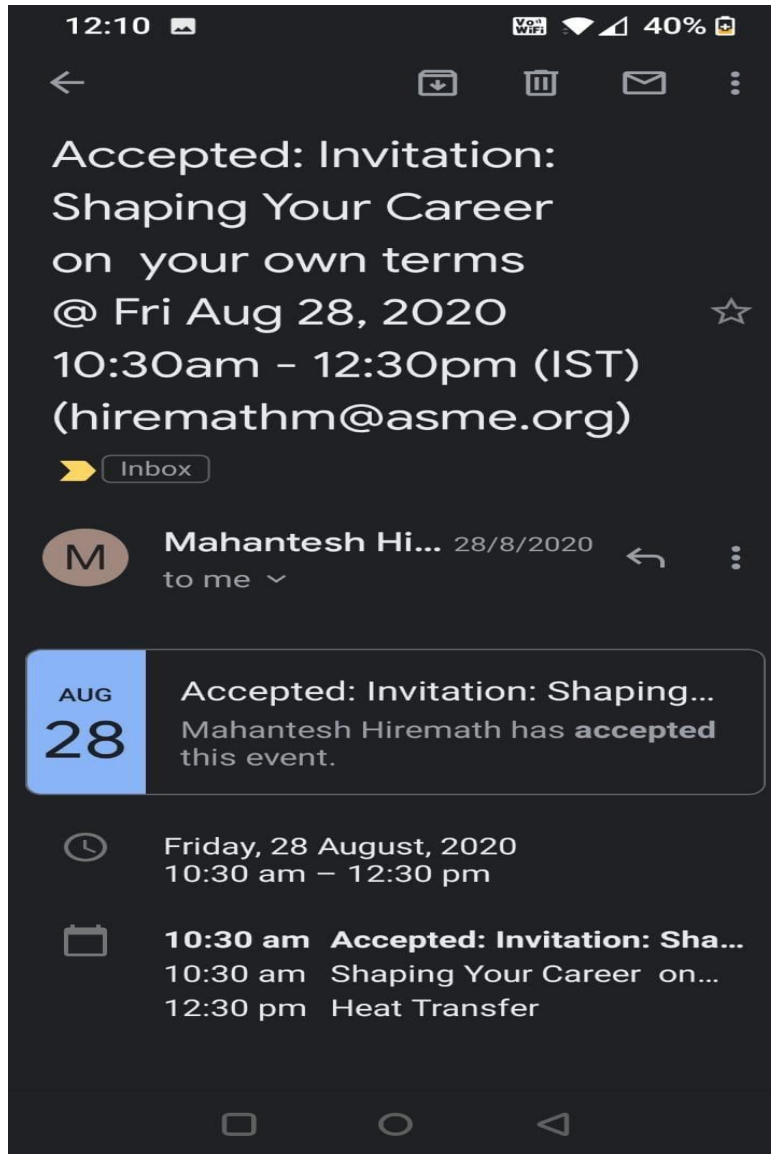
12:10 Vo WiFi 40%

Accepted: Invitation: Shaping Your Career on your own terms @ Fri Aug 28, 2020 10:30am - 12:30pm (IST) (hiremathm@asme.org)

Inbox

M

Mahantesh Hi... 28/8/2020

to me

AUG
28

Accepted: Invitation: Shaping...
Mahantesh Hiremath has **accepted** this event.

Friday, 28 August, 2020
10:30 am – 12:30 pm

**10:30 am Accepted: Invitation: Sha...**
10:30 am Shaping Your Career on...
12:30 pm Heat Transfer